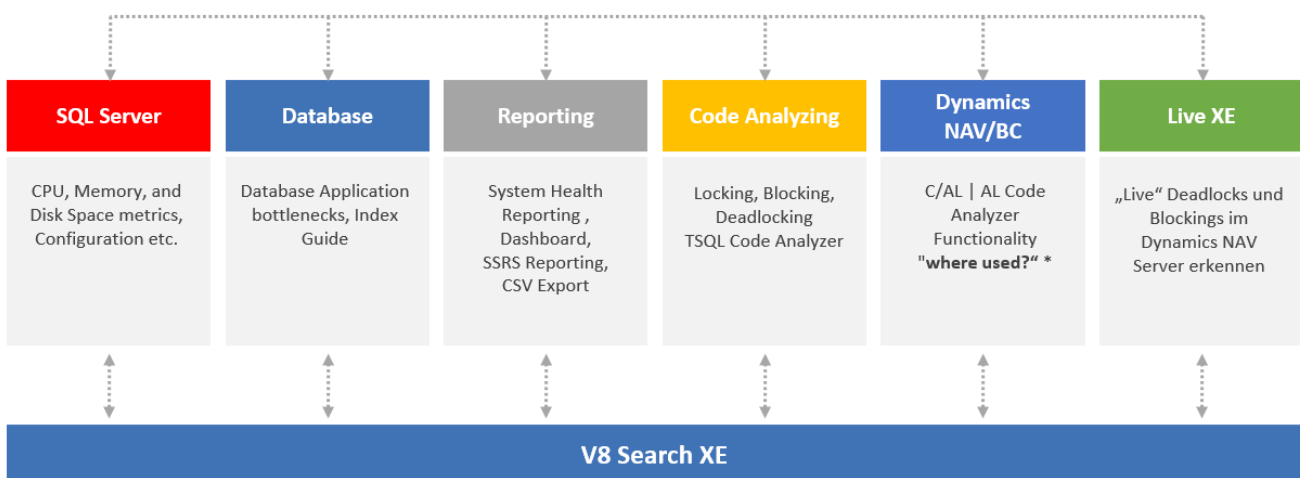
SQL Server

CPU, Memory, and Disk Space metrics, Configuration etc.

Database

Database Application bottlenecks, Index Guide

Reporting

System Health Reporting , Dashboard, SSRS Reporting, CSV Export

Code Analyzing

Locking, Blocking, Deadlocking TSQL Code Analyzer

Dynamics NAV/BC

C/AL | AL Code Analyzer Functionality "**where used?**“ *

Live XE

„Live“ Deadlocks und Blockings im Dynamics NAV Server erkennen

V8 Search XE